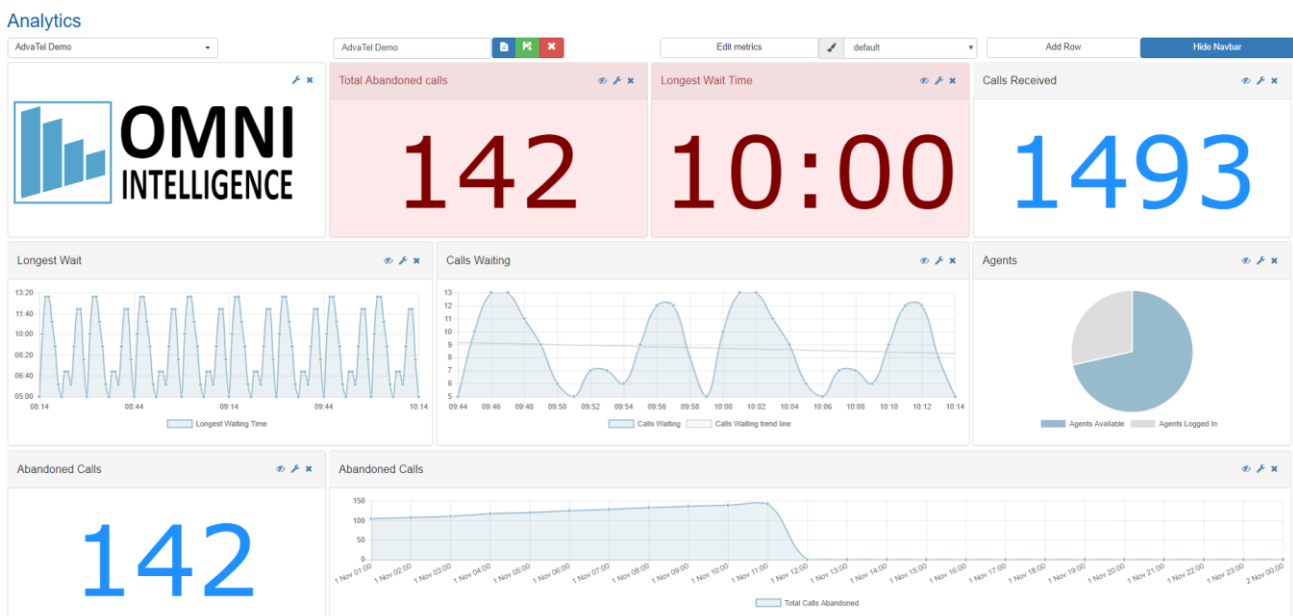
Analytics

AdvaTel Demo

AdvaTel Demo

Edit metrics

default

Add Row

Hide Navbar

OMNI INTELLIGENCE

Total Abandoned calls

142

Longest Wait Time

10:00

Calls Received

1493

Longest Wait

13:20
11:40
10:00
08:20
06:40
05:00

08:14 08:44 09:14 09:44 10:14

Longest Waiting Time

Calls Waiting

13
12
11
10
9
8
7
6
5

09:44 09:46 09:48 09:50 09:52 09:54 09:56 09:58 10:00 10:02 10:04 10:06 10:08 10:10 10:12 10:14

Calls Waiting    Calls Waiting trend line

Agents

Agents Available    Agents Logged In

Abandoned Calls

142

Abandoned Calls

150
100
50
0

1 Nov 01:00 1 Nov 02:00 1 Nov 03:00 1 Nov 04:00 1 Nov 05:00 1 Nov 06:00 1 Nov 07:00 1 Nov 08:00 1 Nov 09:00 1 Nov 10:00 1 Nov 11:00 1 Nov 12:00 1 Nov 13:00 1 Nov 14:00 1 Nov 15:00 1 Nov 16:00 1 Nov 17:00 1 Nov 18:00 1 Nov 19:00 1 Nov 20:00 1 Nov 21:00 1 Nov 22:00 1 Nov 23:00 2 Nov 00:00

Total Calls Abandoned